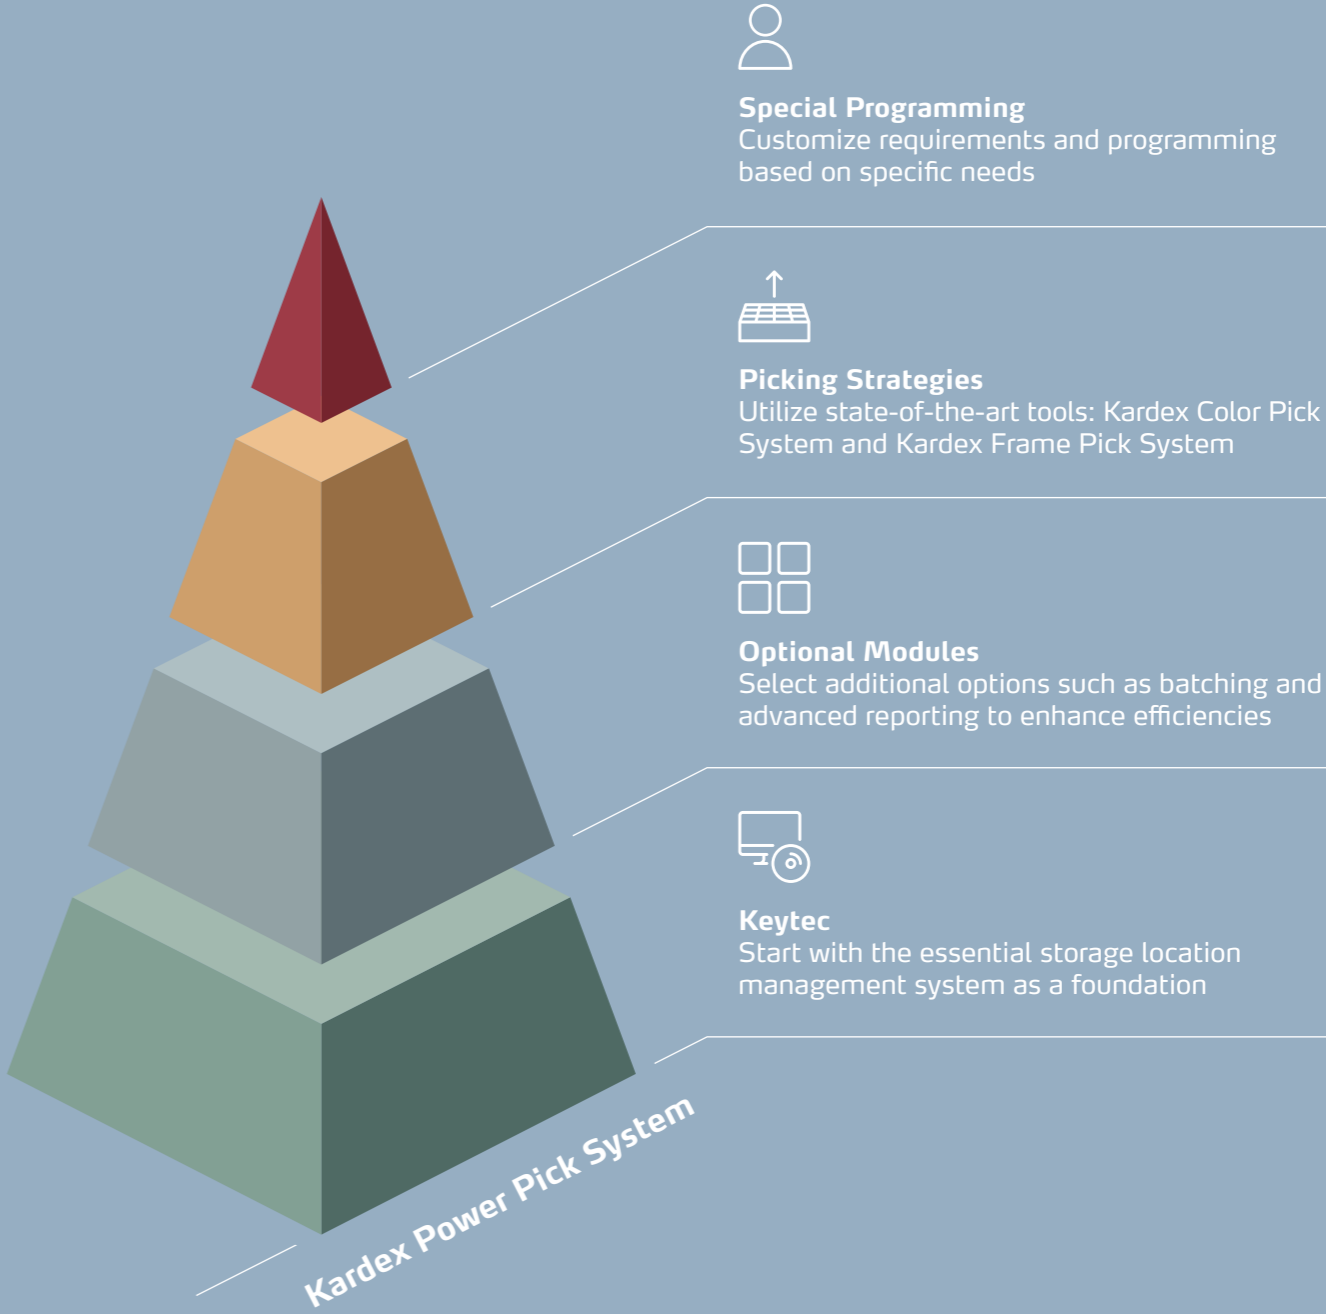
Special Programming
Customize requirements and programming based on specific needs

Picking Strategies
Utilize state-of-the-art tools: Kardex Color Pick System and Kardex Frame Pick System

Optional Modules
Select additional options such as batching and advanced reporting to enhance efficiencies

Keytec
Start with the essential storage location management system as a foundation

Kardex Power Pick System